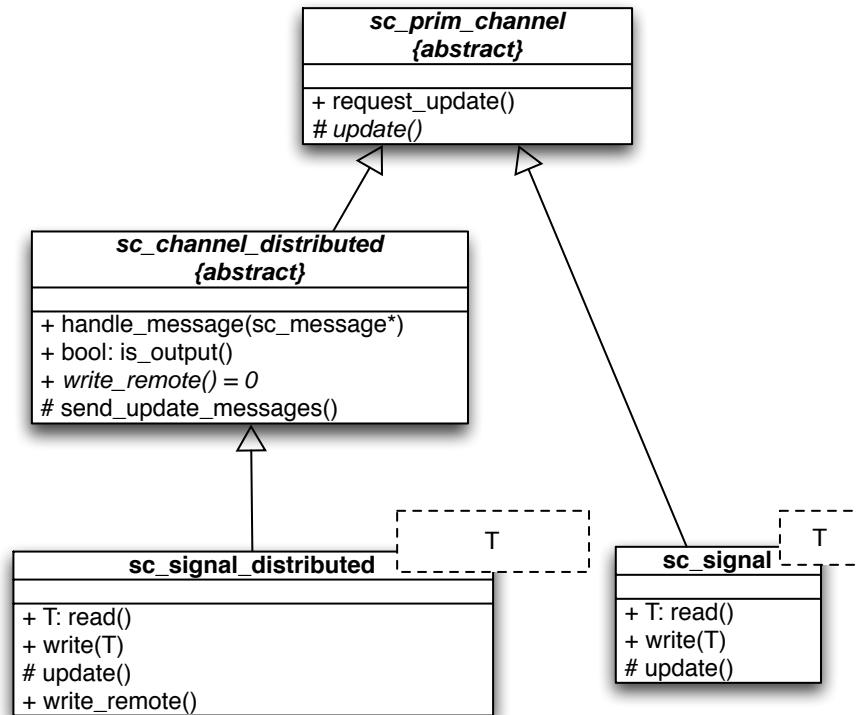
sc_prim_channel
{abstract}

+ request_update()
# update()

sc_channel_distributed
{abstract}

+ handle_message(sc_message*)
+ bool: is_output()
+ write_remote() = 0
# send_update_messages()

sc_signal_distributed
T

+ T: read()
+ write(T)
# update()
+ write_remote()

sc_signal
T

+ T: read()
+ write(T)
# update()